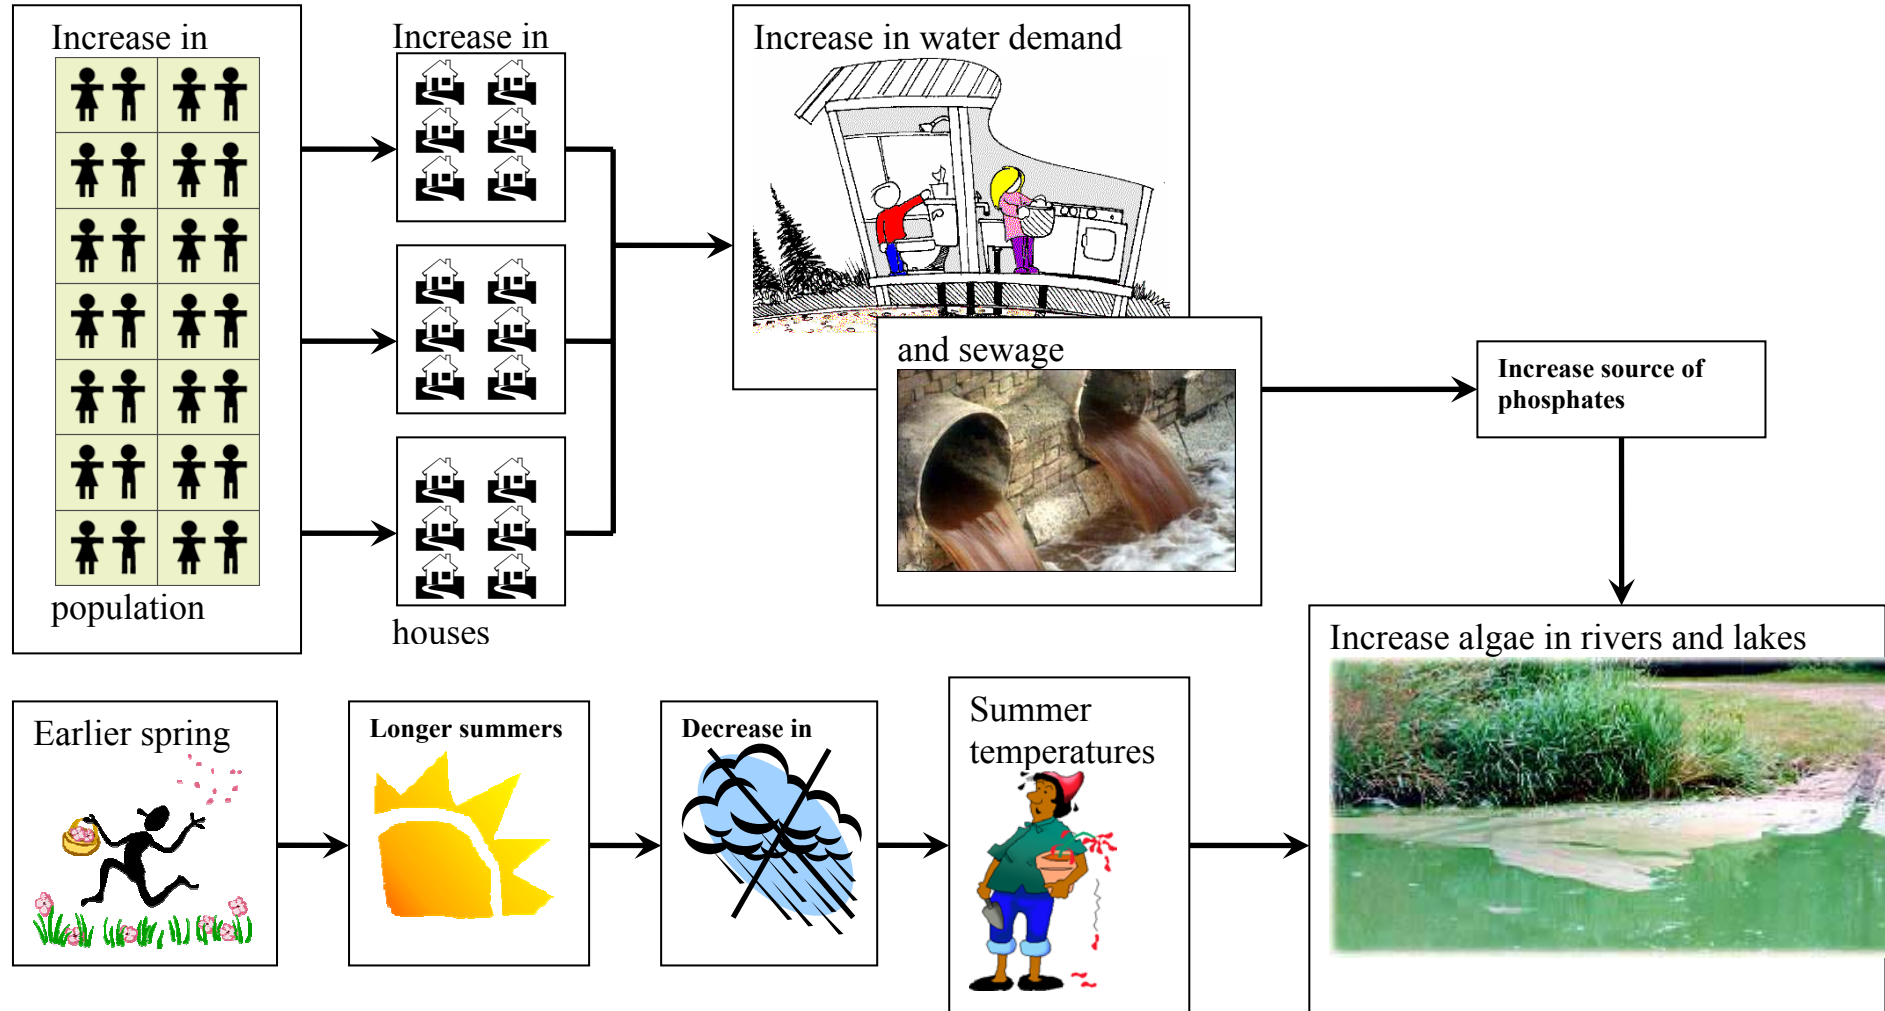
Increase in

population

Increase in

houses

Increase in water demand

and sewage

Increase source of phosphates

Increase algae in rivers and lakes

Earlier spring

Longer summers

Decrease in

Summer temperatures